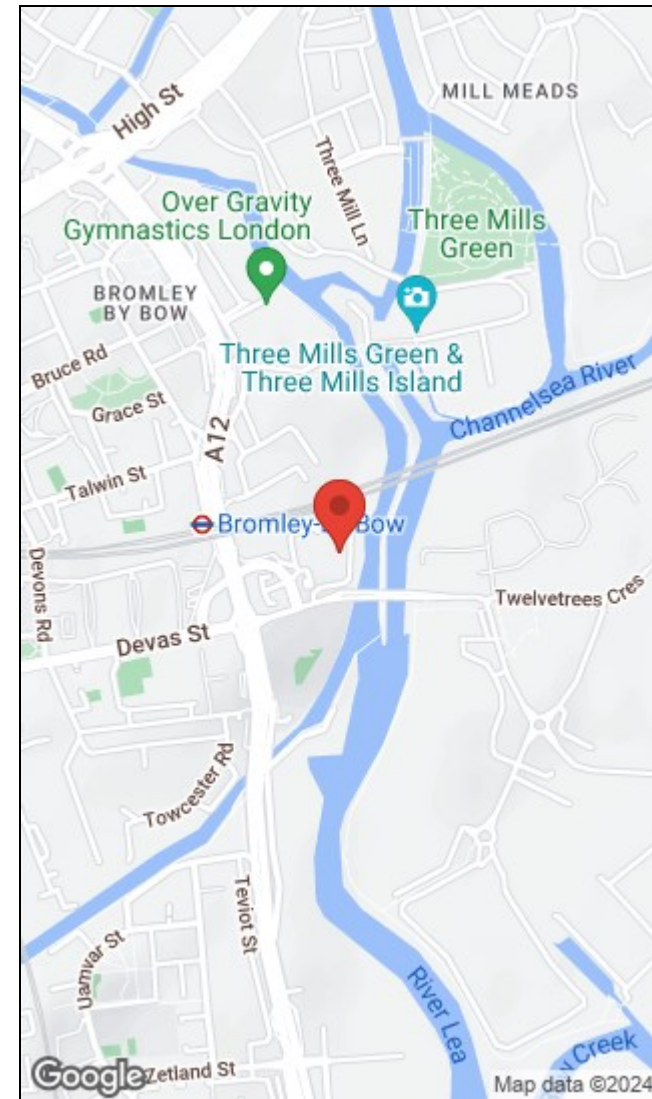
High St
MILL MEADS
Three Mill Ln
Over Gravity Gymnastics London
Three Mills Green
BROMLEY BY BOW
Three Mills Green & Three Mills Island
Bruce Rd
Channelsea River
Grace St
A12
Talwin St
Bromley-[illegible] Bow
Devons Rd
Twelvetrees Cres
Devas St
Towcester Rd
Teviot St
Uamvar St
River Lea
Creek
Google
Zetland St
Map data ©2024